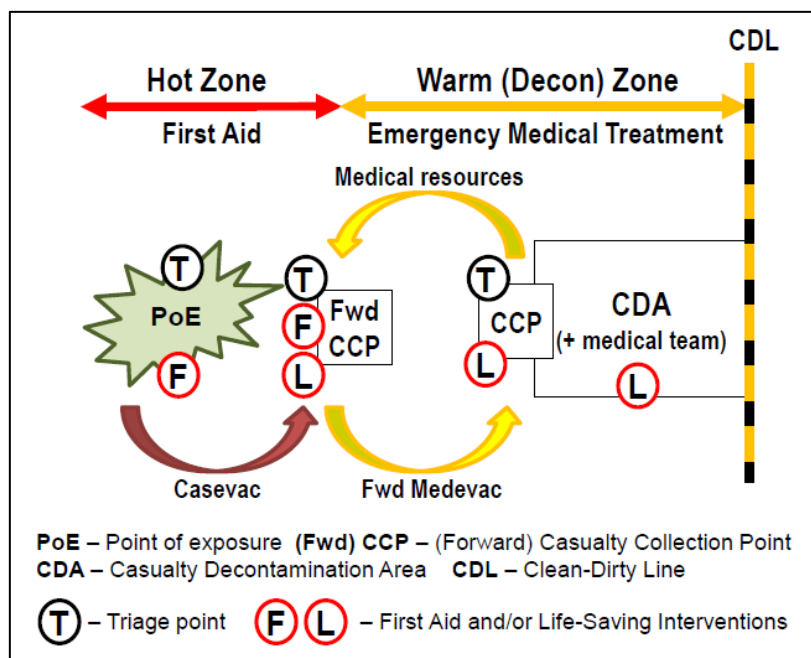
CDL

Hot Zone

First Aid

Warm (Decon) Zone

Emergency Medical Treatment

Medical resources

T

PoE

F

T

F

L

Fwd CCP

T

CCP

L

CDA (+ medical team)

L

Casevac

Fwd Medevac

**PoE** – Point of exposure **(Fwd) CCP** – (Forward) Casualty Collection Point
**CDA** – Casualty Decontamination Area **CDL** – Clean-Dirty Line

T – Triage point F L – First Aid and/or Life-Saving Interventions